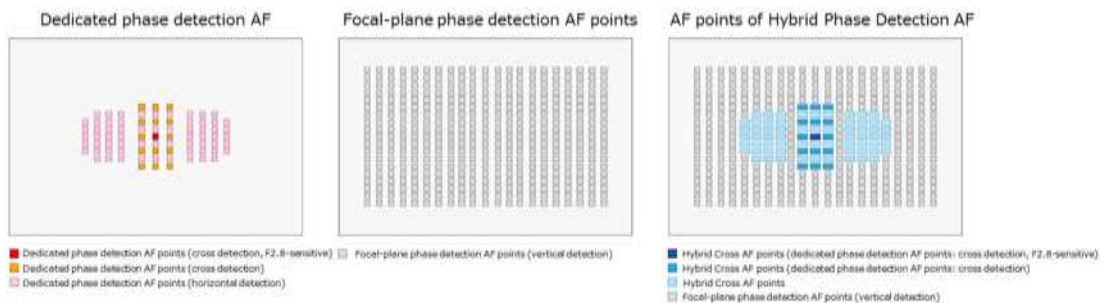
Dedicated phase detection AF

Dedicated phase detection AF points (cross detection, F2.8-sensitive)
Dedicated phase detection AF points (cross detection)
Dedicated phase detection AF points (horizontal detection)

Focal-plane phase detection AF points

Focal-plane phase detection AF points (vertical detection)

AF points of Hybrid Phase Detection AF

Hybrid Cross AF points (dedicated phase detection AF points: cross detection, F2.8-sensitive)
Hybrid Cross AF points (dedicated phase detection AF points: cross detection)
Hybrid Cross AF points
Focal-plane phase detection AF points (vertical detection)